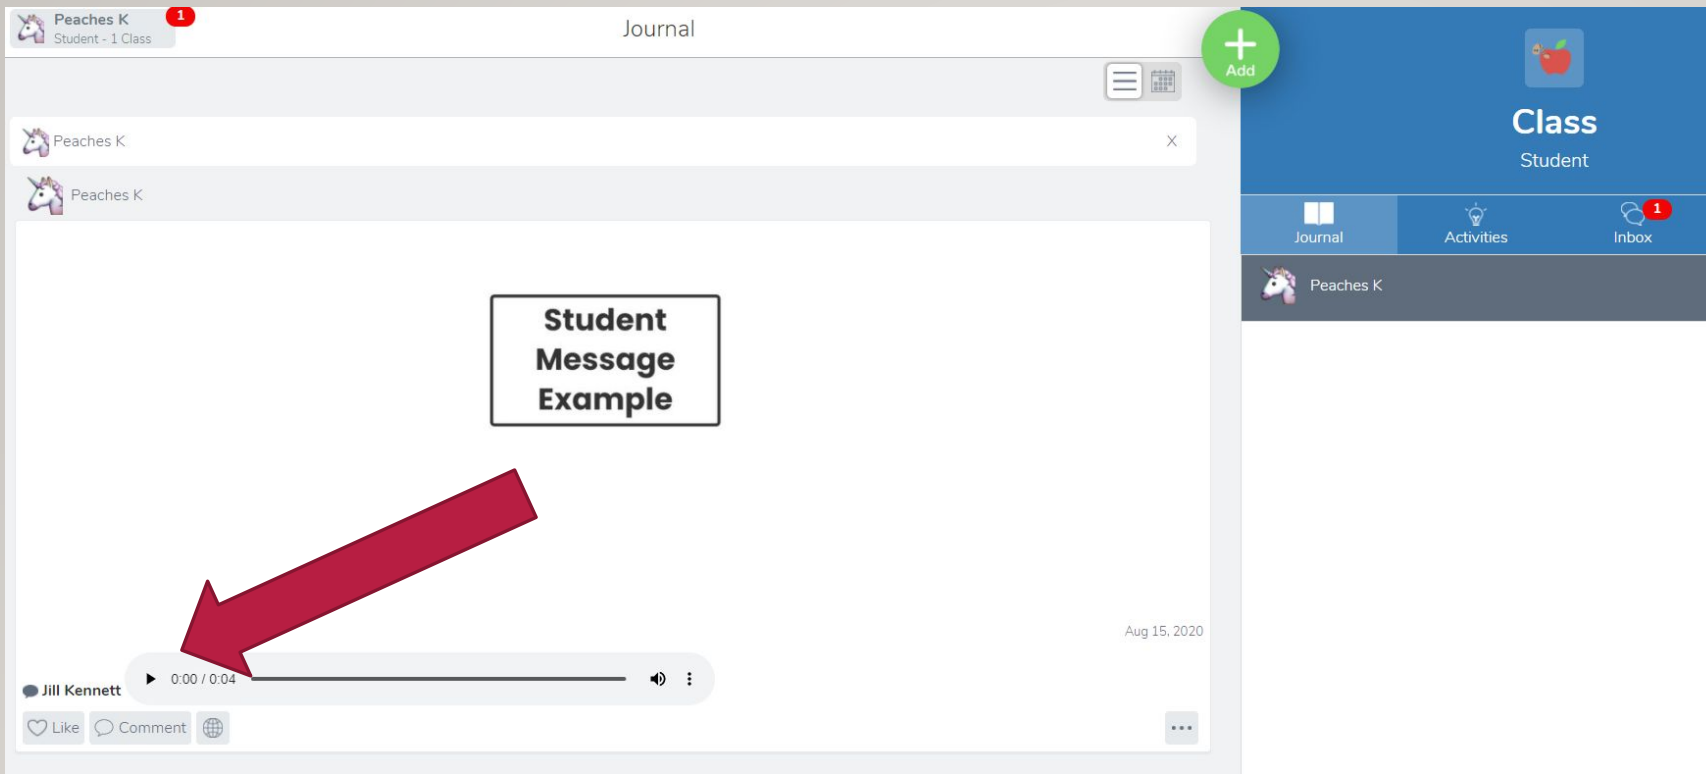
Peaches K
Student - 1 Class
1

Journal

Add

Peaches K
X

Peaches K

Student Message Example

Aug 15, 2020

Jill Kennett
0:00 / 0:04

Like
Comment

Class
Student

Journal
Activities
Inbox
1

Peaches K